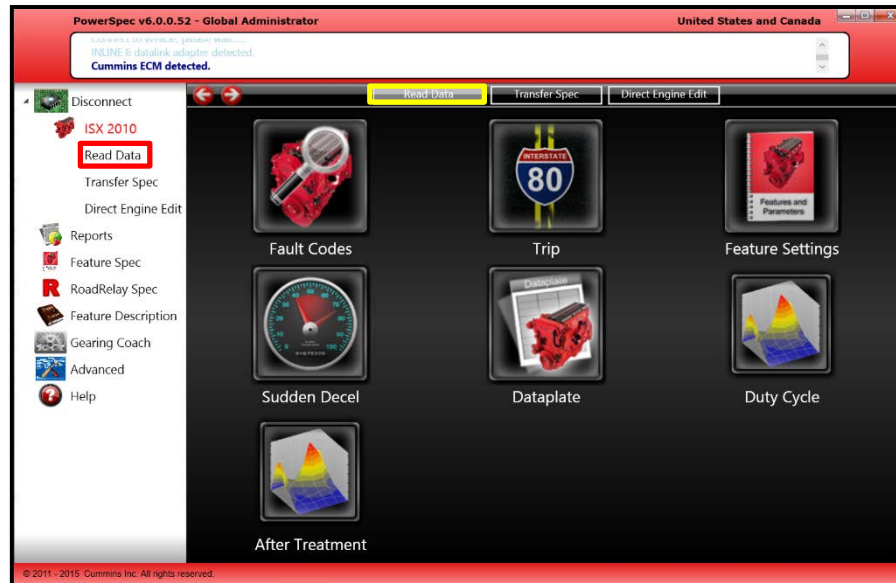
PowerSpec v6.0.0.52 - Global Administrator

United States and Canada

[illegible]
INLINE 6 datalink adapter detected.
Cummins ECM detected.

Disconnect
ISX 2010
Read Data
Transfer Spec
Direct Engine Edit
Reports
Feature Spec
RoadRelay Spec
Feature Description
Gearing Coach
Advanced
Help

Read Data
Transfer Spec
Direct Engine Edit

INTERSTATE
80

Features and Parameters

Fault Codes
Trip
Feature Settings

Dataplate

Sudden Decel
Dataplate
Duty Cycle

After Treatment

© 2011 - 2015 Cummins Inc. All rights reserved.